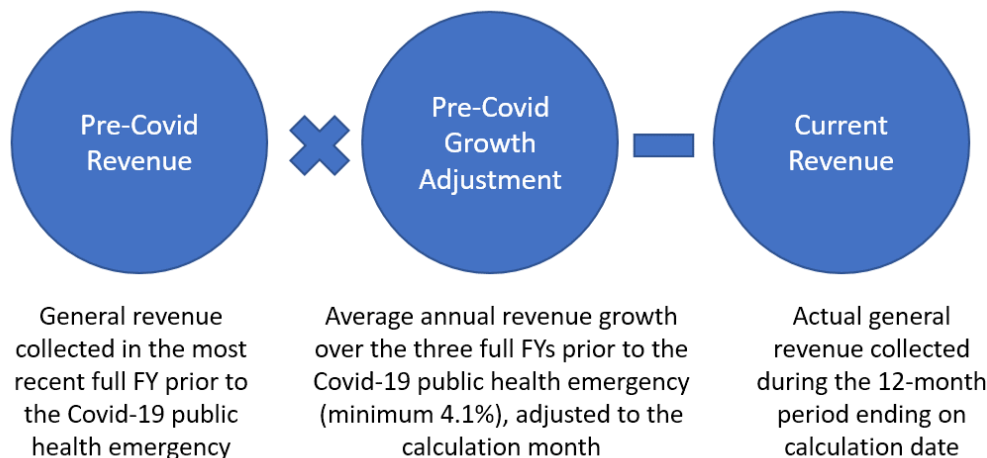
Pre-Covid Revenue

Pre-Covid Growth Adjustment

Current Revenue

General revenue collected in the most recent full FY prior to the Covid-19 public health emergency

Average annual revenue growth over the three full FYs prior to the Covid-19 public health emergency (minimum 4.1%), adjusted to the calculation month

Actual general revenue collected during the 12-month period ending on calculation date